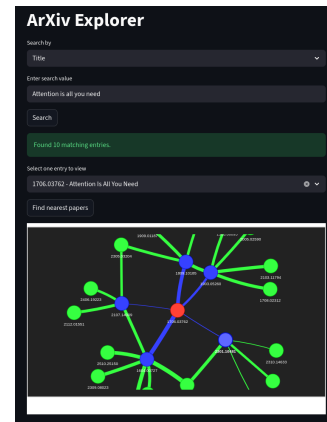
ArXiv Explorer

Search by

Title

Enter search value

Attention is all you need

Search

Found 10 matching entries.

Select one entry to view

1706.03762 - Attention Is All You Need

Find nearest papers

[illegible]

1706.03762